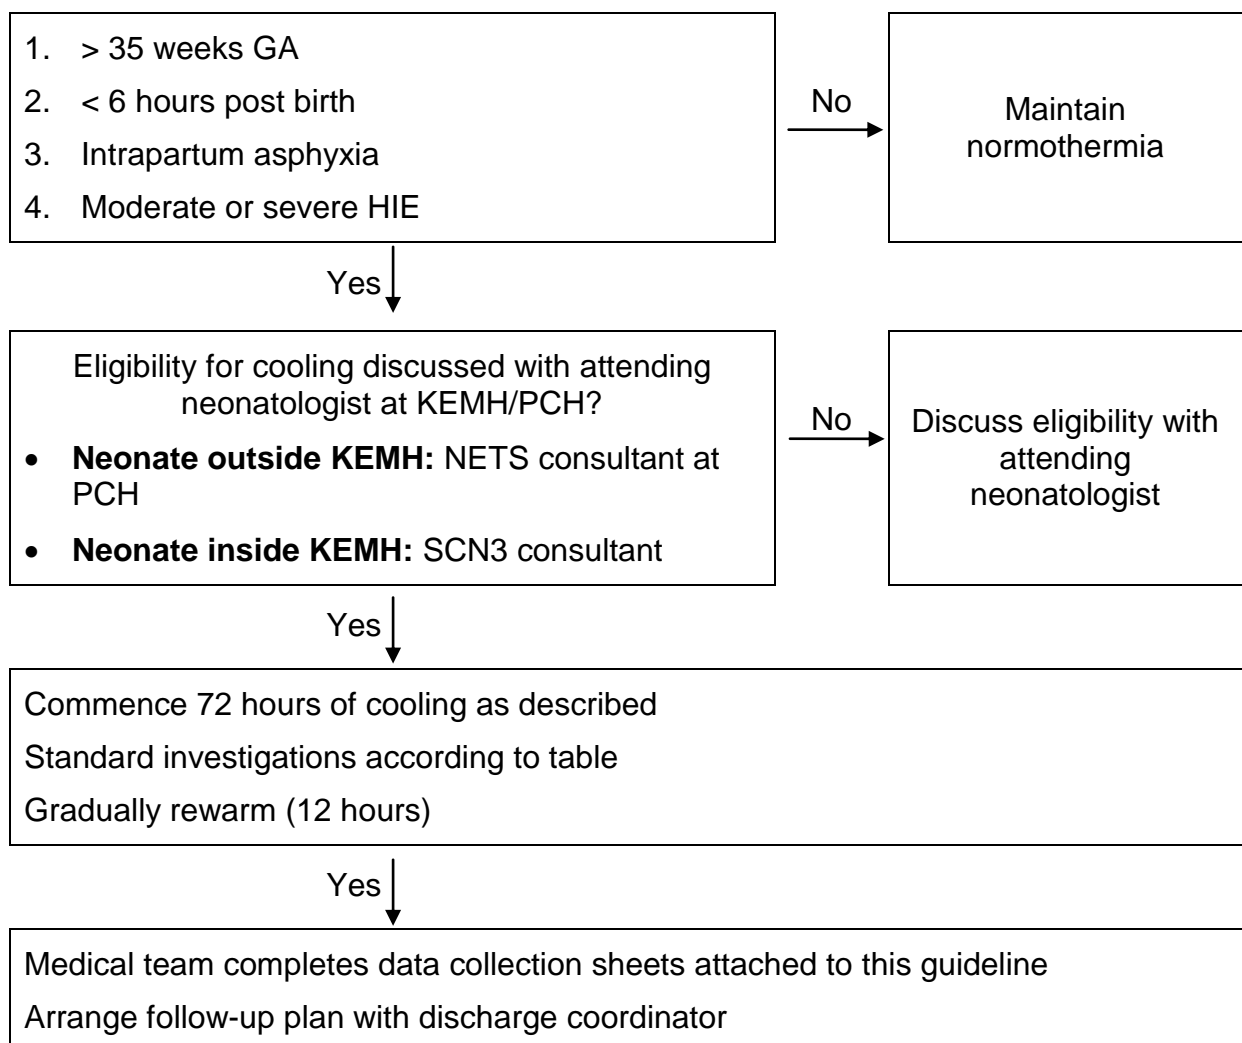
1. > 35 weeks GA
2. < 6 hours post birth
3. Intrapartum asphyxia
4. Moderate or severe HIE

No

Maintain normothermia

Yes

Eligibility for cooling discussed with attending neonatologist at KEMH/PCH?

- **Neonate outside KEMH:** NETS consultant at PCH
- **Neonate inside KEMH:** SCN3 consultant

No

Discuss eligibility with attending neonatologist

Yes

Commence 72 hours of cooling as described

Standard investigations according to table

Gradually rewarm (12 hours)

Yes

Medical team completes data collection sheets attached to this guideline

Arrange follow-up plan with discharge coordinator